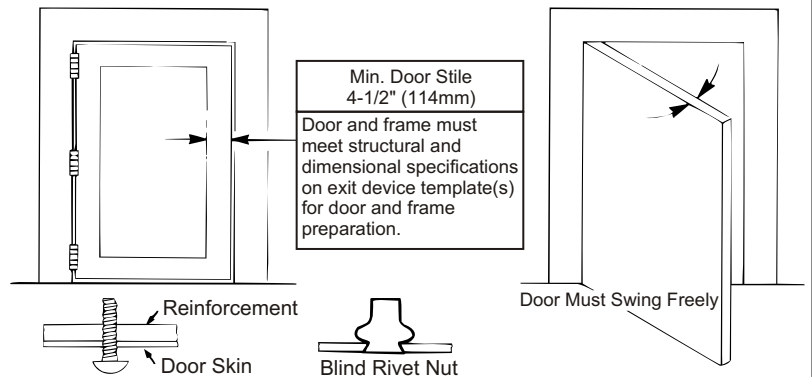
Min. Door Stile
4-1/2" (114mm)

Door and frame must meet structural and dimensional specifications on exit device template(s) for door and frame preparation.

Reinforcement

Door Skin

Blind Rivet Nut

Door Must Swing Freely